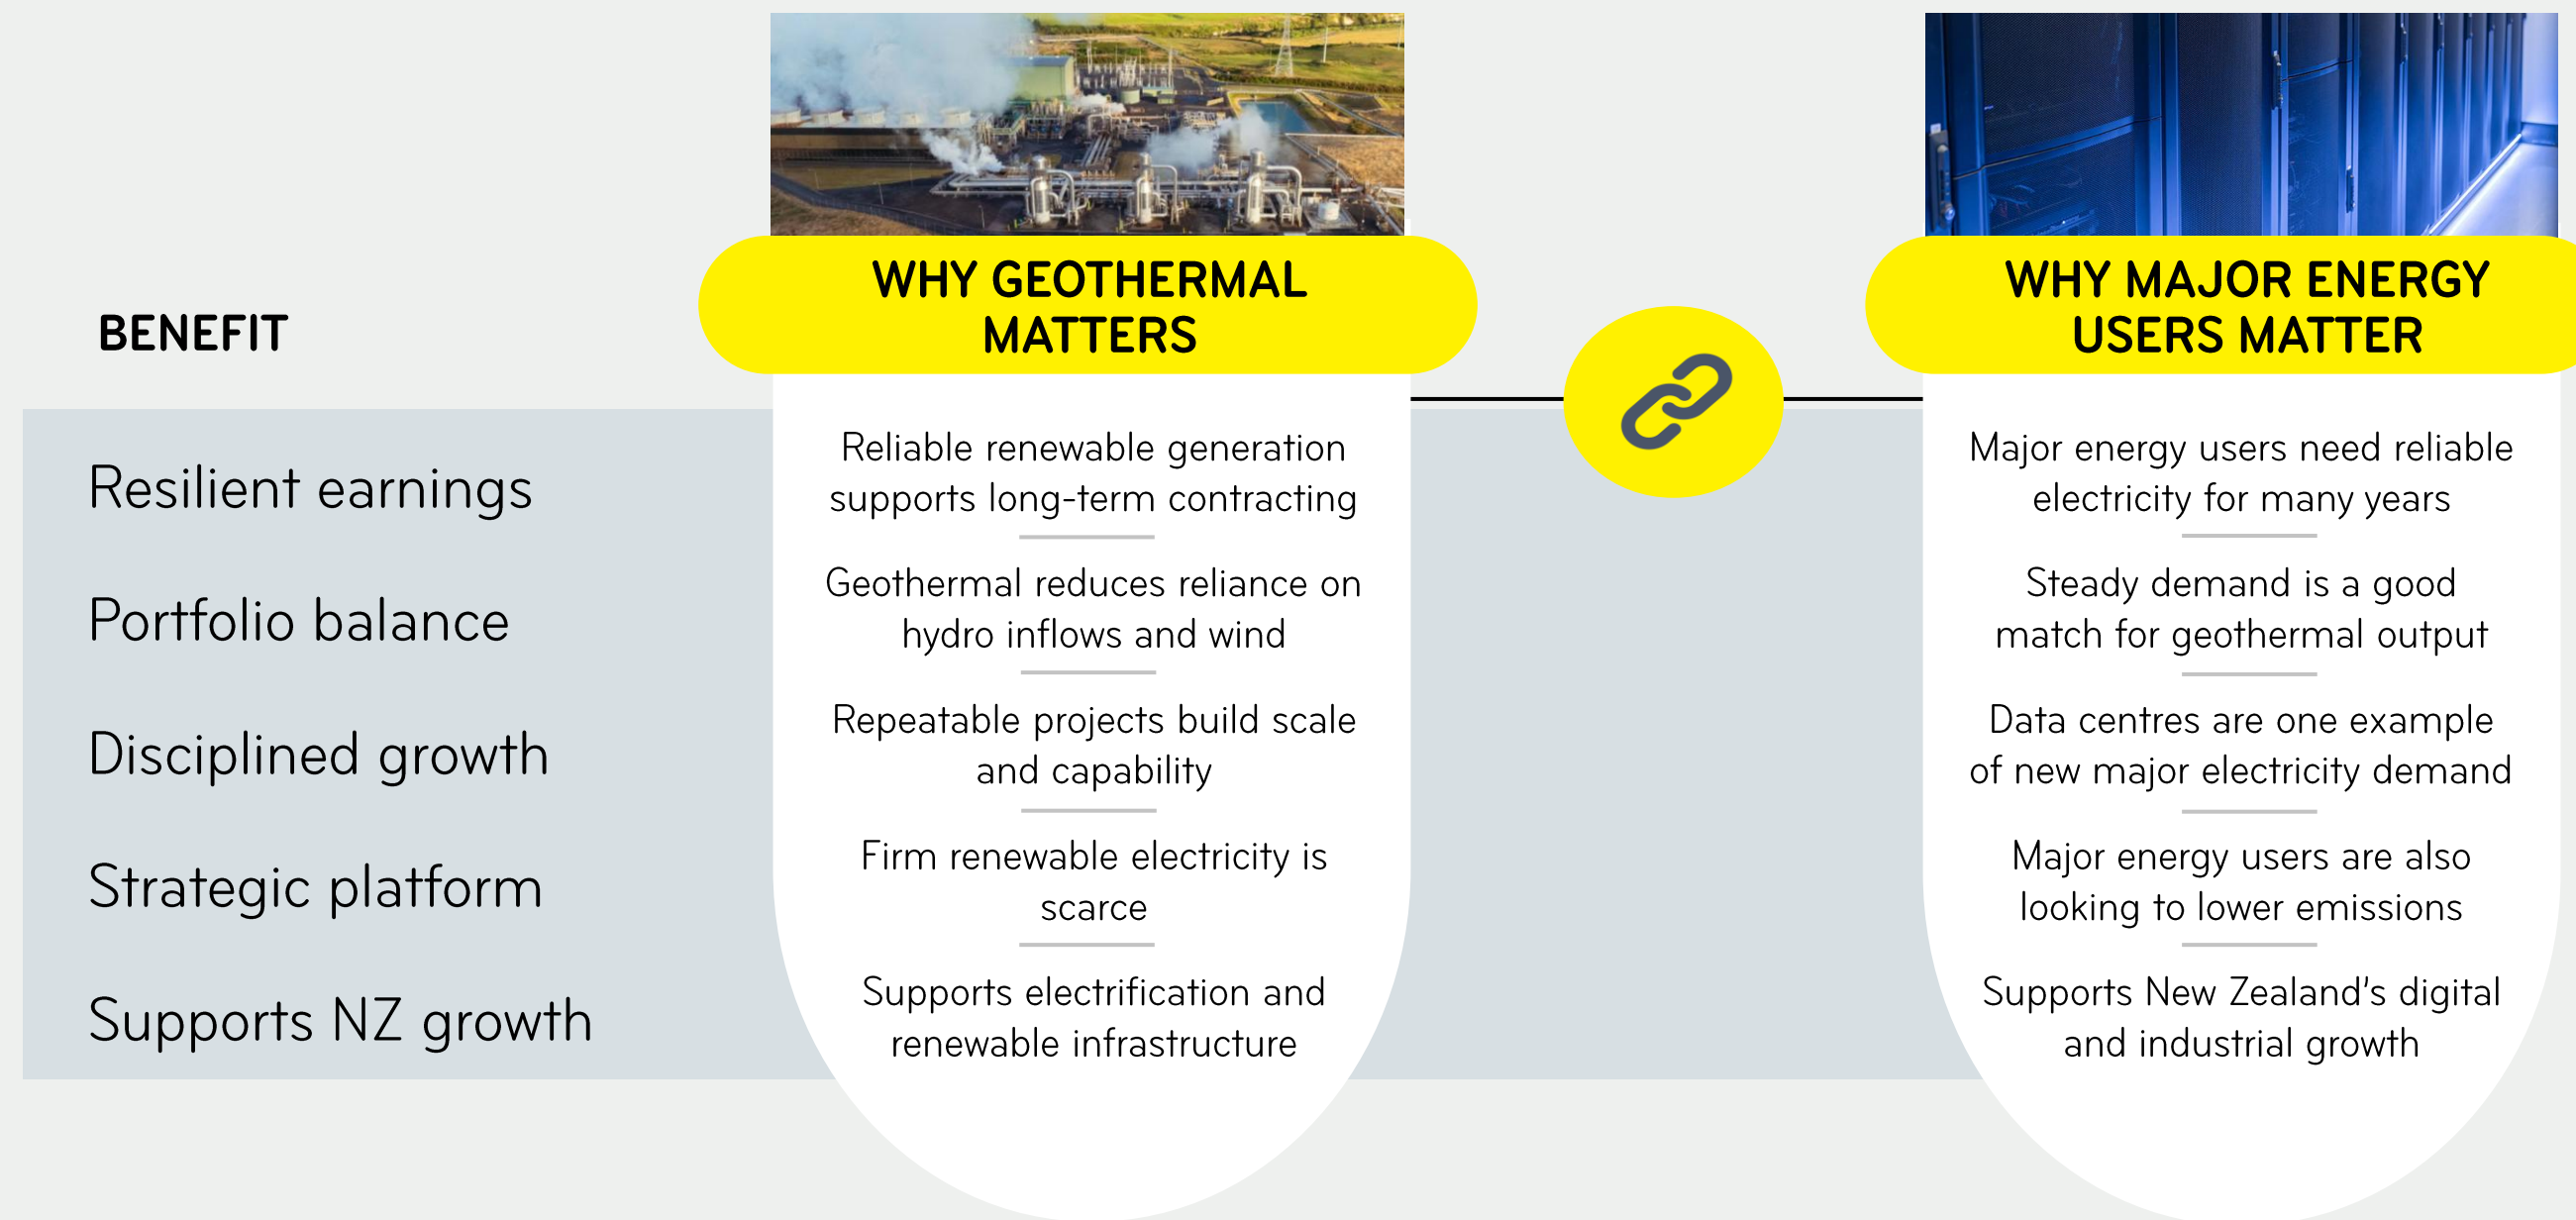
| BENEFIT | WHY GEOTHERMAL MATTERS | WHY MAJOR ENERGY USERS MATTER |
|---|---|---|
| Resilient earnings | Reliable renewable generation supports long-term contracting | Major energy users need reliable electricity for many years |
| Portfolio balance | Geothermal reduces reliance on hydro inflows and wind | Steady demand is a good match for geothermal output |
| Disciplined growth | Repeatable projects build scale and capability | Data centres are one example of new major electricity demand |
| Strategic platform | Firm renewable electricity is scarce | Major energy users are also looking to lower emissions |
| Supports NZ growth | Supports electrification and renewable infrastructure | Supports New Zealand's digital and industrial growth |